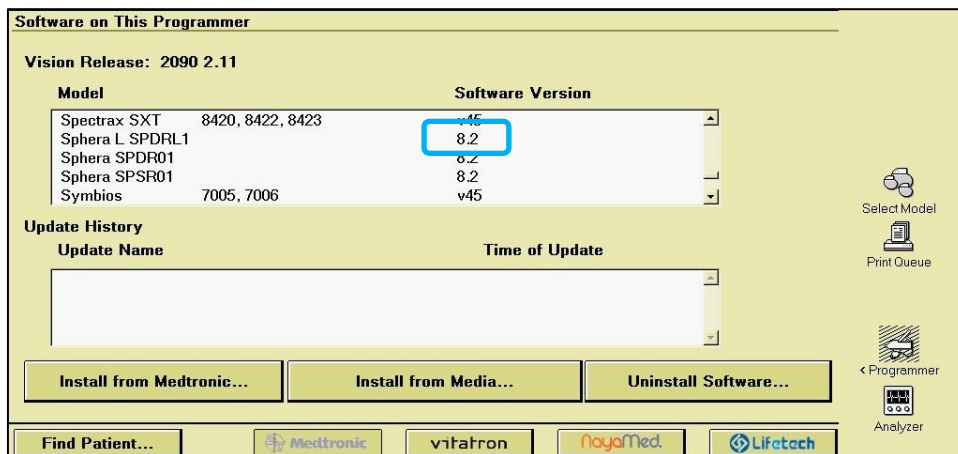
Software on This Programmer

Vision Release: 2090 2.11

| Model | | Software Version |
|---|---|---|
| Spectrax SXT | 8420, 8422, 8423 | v45 |
| Sphera L SPDRL1 | | 8.2 |
| Sphera SPDR01 | | 8.2 |
| Sphera SPSR01 | | 8.2 |
| Symbios | 7005, 7006 | v45 |

Update History

| Update Name | Time of Update |
|---|---|

Install from Medtronic...

Install from Media...

Uninstall Software...

Find Patient...

Medtronic

vitatron

NayaMed.

Lifetech

Select Model

Print Queue

< Programmer

Analyzer